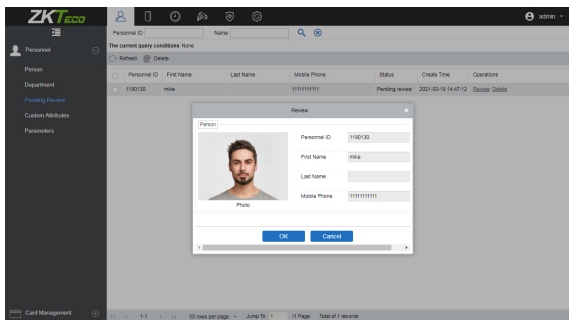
ZKTeco
admin

Personnel
Person
Department
Pending Review
Custom Attributes
Parameters

Personnel ID Name

The current query conditions None

Refresh Delete

| | Personnel ID | First Name | Last Name | Mobile Phone | Status | Create Time | Operations |
|---|---|---|---|---|---|---|---|
| | 1190130 | mike | | 11111111111 | Pending review | 2021-03-16 14:47:12 | Review Delete |

Review
Person
Photo
Personnel ID 1190130
First Name mike
Last Name
Mobile Phone 11111111111
OK Cancel

Card Management
1-1 50 rows per page Jump To 1 /1 Page Total of 1 records